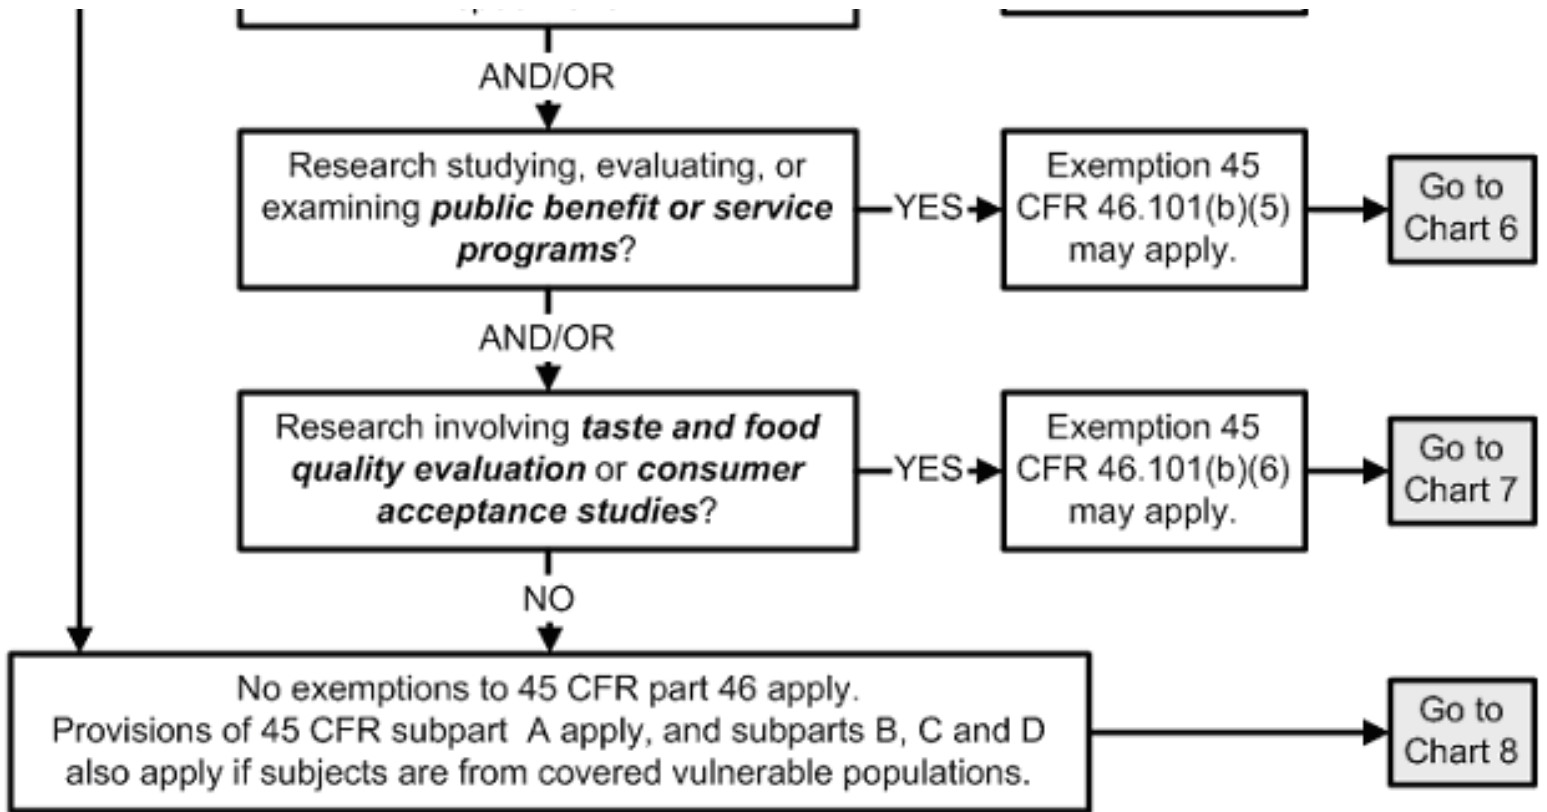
AND/OR

Research studying, evaluating, or examining ***public benefit or service programs***?

YES

Exemption 45 CFR 46.101(b)(5) may apply.

Go to Chart 6

AND/OR

Research involving ***taste and food quality evaluation*** or ***consumer acceptance studies***?

YES

Exemption 45 CFR 46.101(b)(6) may apply.

Go to Chart 7

NO

No exemptions to 45 CFR part 46 apply.
Provisions of 45 CFR subpart A apply, and subparts B, C and D also apply if subjects are from covered vulnerable populations.

Go to Chart 8